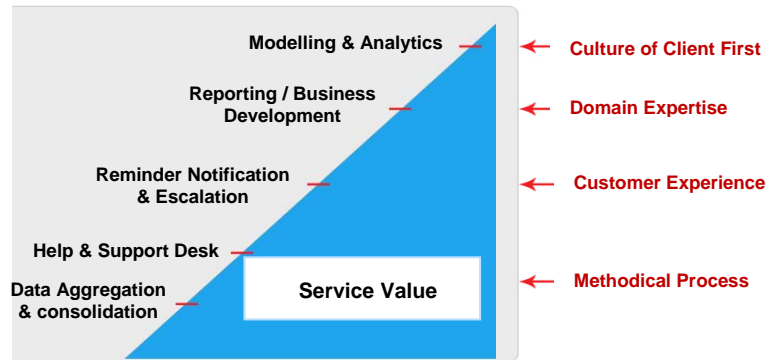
Modelling & Analytics

Reporting / Business Development

Reminder Notification & Escalation

Help & Support Desk

Data Aggregation & consolidation

Service Value

Culture of Client First

Domain Expertise

Customer Experience

Methodical Process